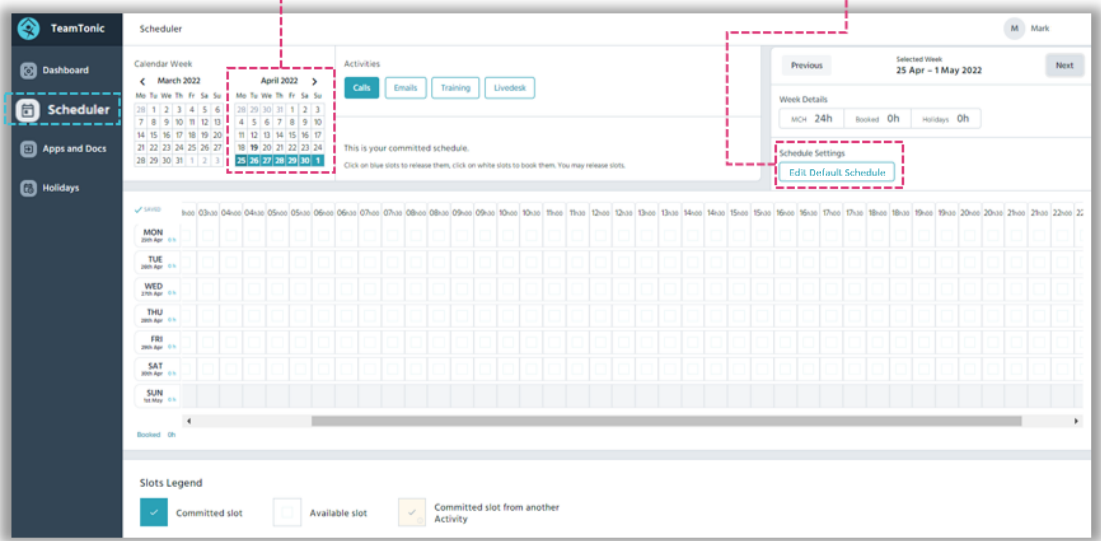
TeamTonic

Dashboard

Scheduler

Apps and Docs

Holidays

Scheduler

M Mark

Calendar Week

March 2022

| Mo | Tu | We | Th | Fr | Sa | Su |
|---|---|---|---|---|---|---|
| 28 | 1 | 2 | 3 | 4 | 5 | 6 |
| 7 | 8 | 9 | 10 | 11 | 12 | 13 |
| 14 | 15 | 16 | 17 | 18 | 19 | 20 |
| 21 | 22 | 23 | 24 | 25 | 26 | 27 |
| 28 | 29 | 30 | 31 | 1 | 2 | 3 |

April 2022

| Mo | Tu | We | Th | Fr | Sa | Su |
|---|---|---|---|---|---|---|
| 28 | 29 | 30 | 31 | 1 | 2 | 3 |
| 4 | 5 | 6 | 7 | 8 | 9 | 10 |
| 11 | 12 | 13 | 14 | 15 | 16 | 17 |
| 18 | 19 | 20 | 21 | 22 | 23 | 24 |
| 25 | 26 | 27 | 28 | 29 | 30 | 1 |

Activities

Calls Emails Training Livedesk

This is your committed schedule.

Click on blue slots to release them, click on white slots to book them. You may release slots.

Previous

Selected Week
25 Apr – 1 May 2022

Next

Week Details

MCH 24h Booked 0h Holidays 0h

Schedule Settings

Edit Default Scheduler

✓ SAVED

1h00 03h00 04h00 04h30 05h00 05h30 06h00 06h30 07h00 07h30 08h00 08h30 09h00 09h30 10h00 10h30 11h00 11h30 12h00 12h30 13h00 13h30 14h00 14h30 15h00 15h30 16h00 16h30 17h00 17h30 18h00 18h30 19h00 19h30 20h00 20h30 21h00 21h30 22h00 2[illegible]

MON 25th Apr 0h

TUE 26th Apr 0h

WED 27th Apr 0h

THU 28th Apr 0h

FRI 29th Apr 0h

SAT 30th Apr 0h

SUN 1st May 0h

Booked 0h

Slots Legend

Committed slot

Available slot

Committed slot from another Activity